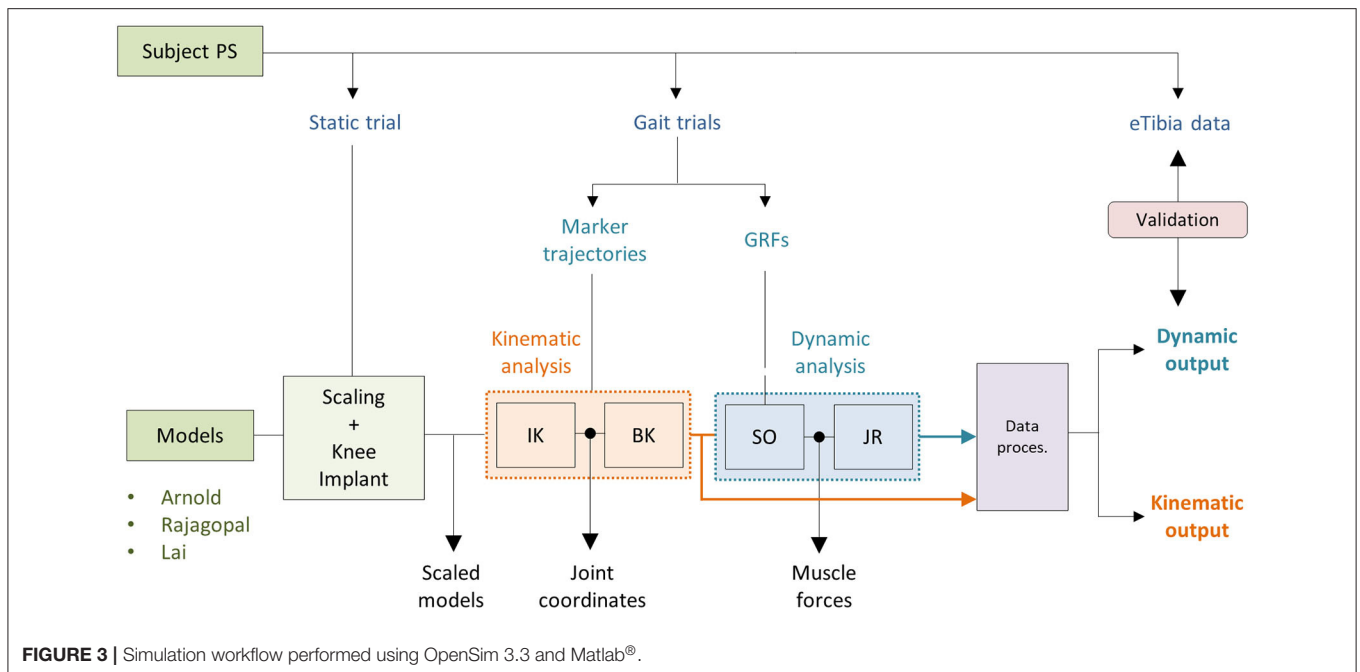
Subject PS

Static trial

Gait trials

eTibia data

Marker trajectories

GRFs

Validation

Kinematic analysis

Dynamic analysis

Dynamic output

Models

- Arnold
- Rajagopal
- Lai

Scaling + Knee Implant

IK

BK

SO

JR

Data proces.

Kinematic output

Scaled models

Joint coordinates

Muscle forces

**FIGURE 3 |** Simulation workflow performed using OpenSim 3.3 and Matlab®.